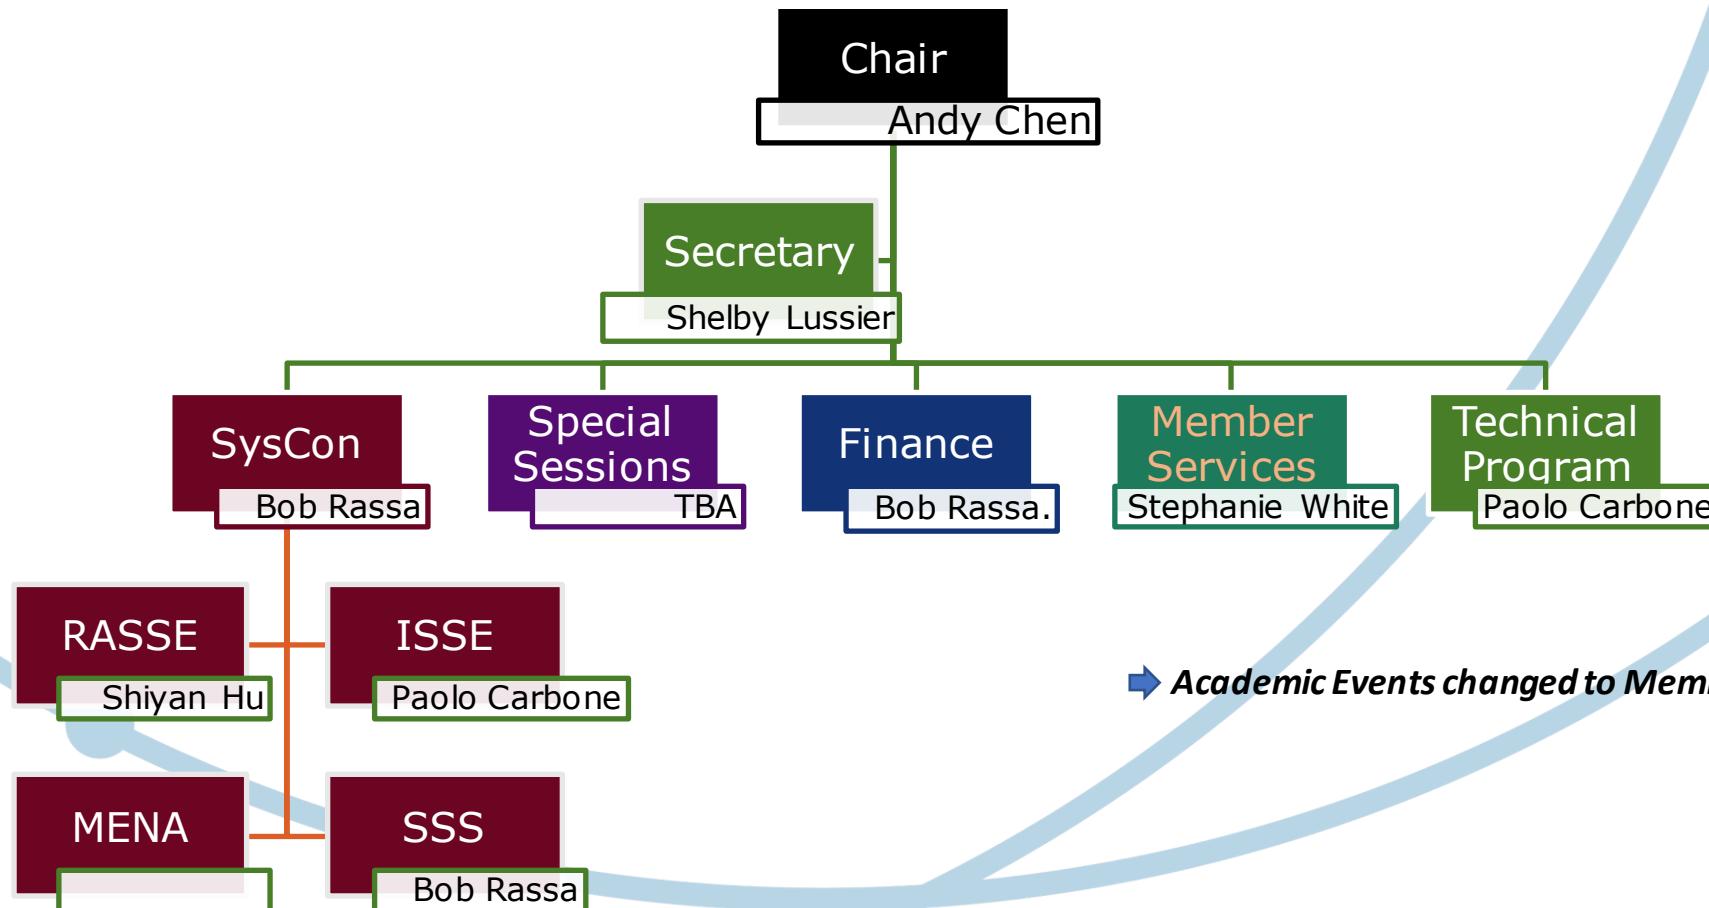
Chair
Andy Chen

Secretary
Shelby Lussier

SysCon
Bob Rassa

Special Sessions
TBA

Finance
Bob Rassa.

Member Services
Stephanie White

Technical Program
Paolo Carbone

RASSE
Shiyan Hu

ISSE
Paolo Carbone

MENA

SSS
Bob Rassa

Academic Events changed to Mem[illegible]